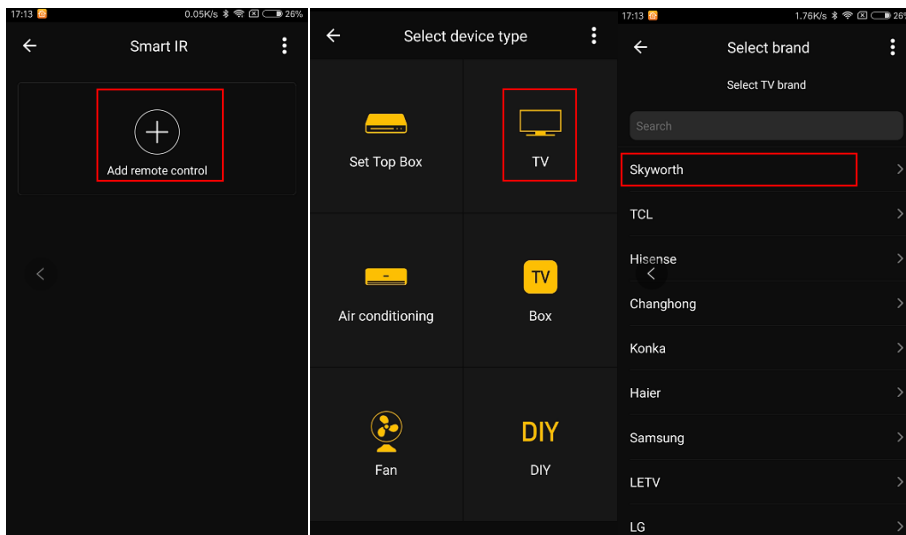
17:13 0.05K/s 26%

Smart IR

Add remote control

Select device type

Set Top Box

TV

Air conditioning

TV

Box

Fan

DIY

DIY

17:13 1.76K/s 26

Select brand

Select TV brand

Search

Skyworth

TCL

Hisense

Changhong

Konka

Haier

Samsung

LETV

LG